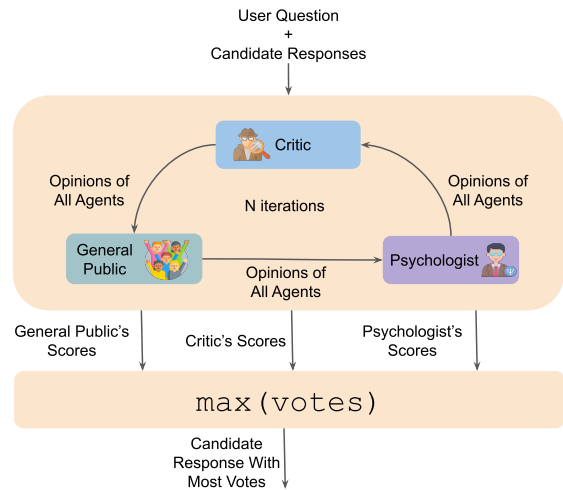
User Question
+
Candidate Responses

Critic

Opinions of
All Agents

N iterations

Opinions of
All Agents

General
Public

Opinions of
All Agents

Psychologist

General Public's
Scores

Critic's Scores

Psychologist's
Scores

max(votes)

Candidate
Response With
Most Votes